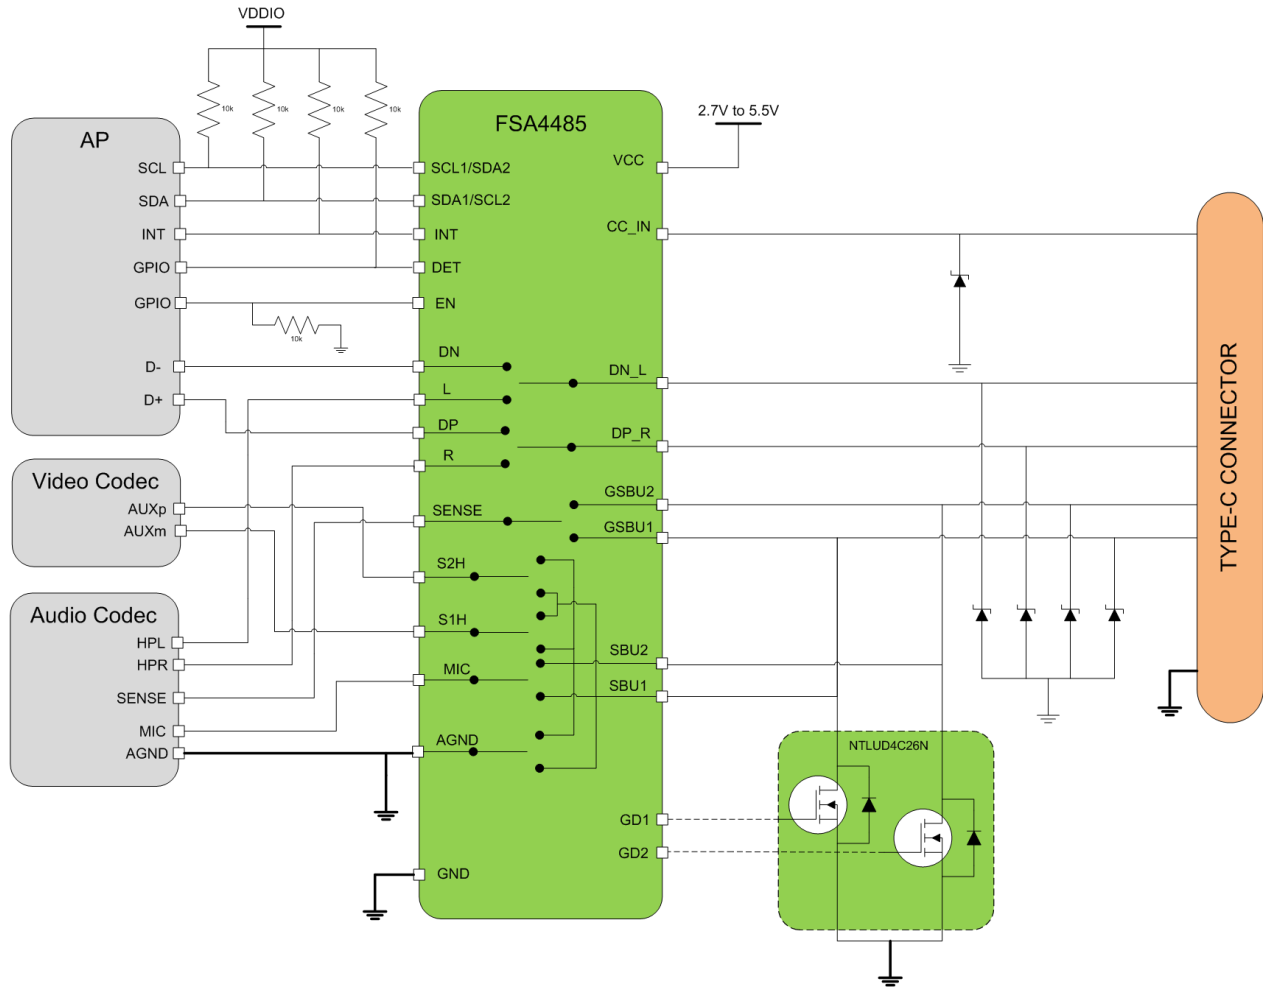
VDDIO

10k 10k 10k 10k

AP
SCL
SDA
INT
GPIO
GPIO
D-
D+

10k

Video Codec
AUXp
AUXm

Audio Codec
HPL
HPR
SENSE
MIC
AGND

FSA4485
SCL1/SDA2
SDA1/SCL2
INT
DET
EN
DN
L
DP
R
SENSE
S2H
S1H
MIC
AGND
GND
VCC
CC_IN
DN_L
DP_R
GSBU2
GSBU1
SBU2
SBU1
GD1
GD2

2.7V to 5.5V

NTLUD4C26N

TYPE-C CONNECTOR